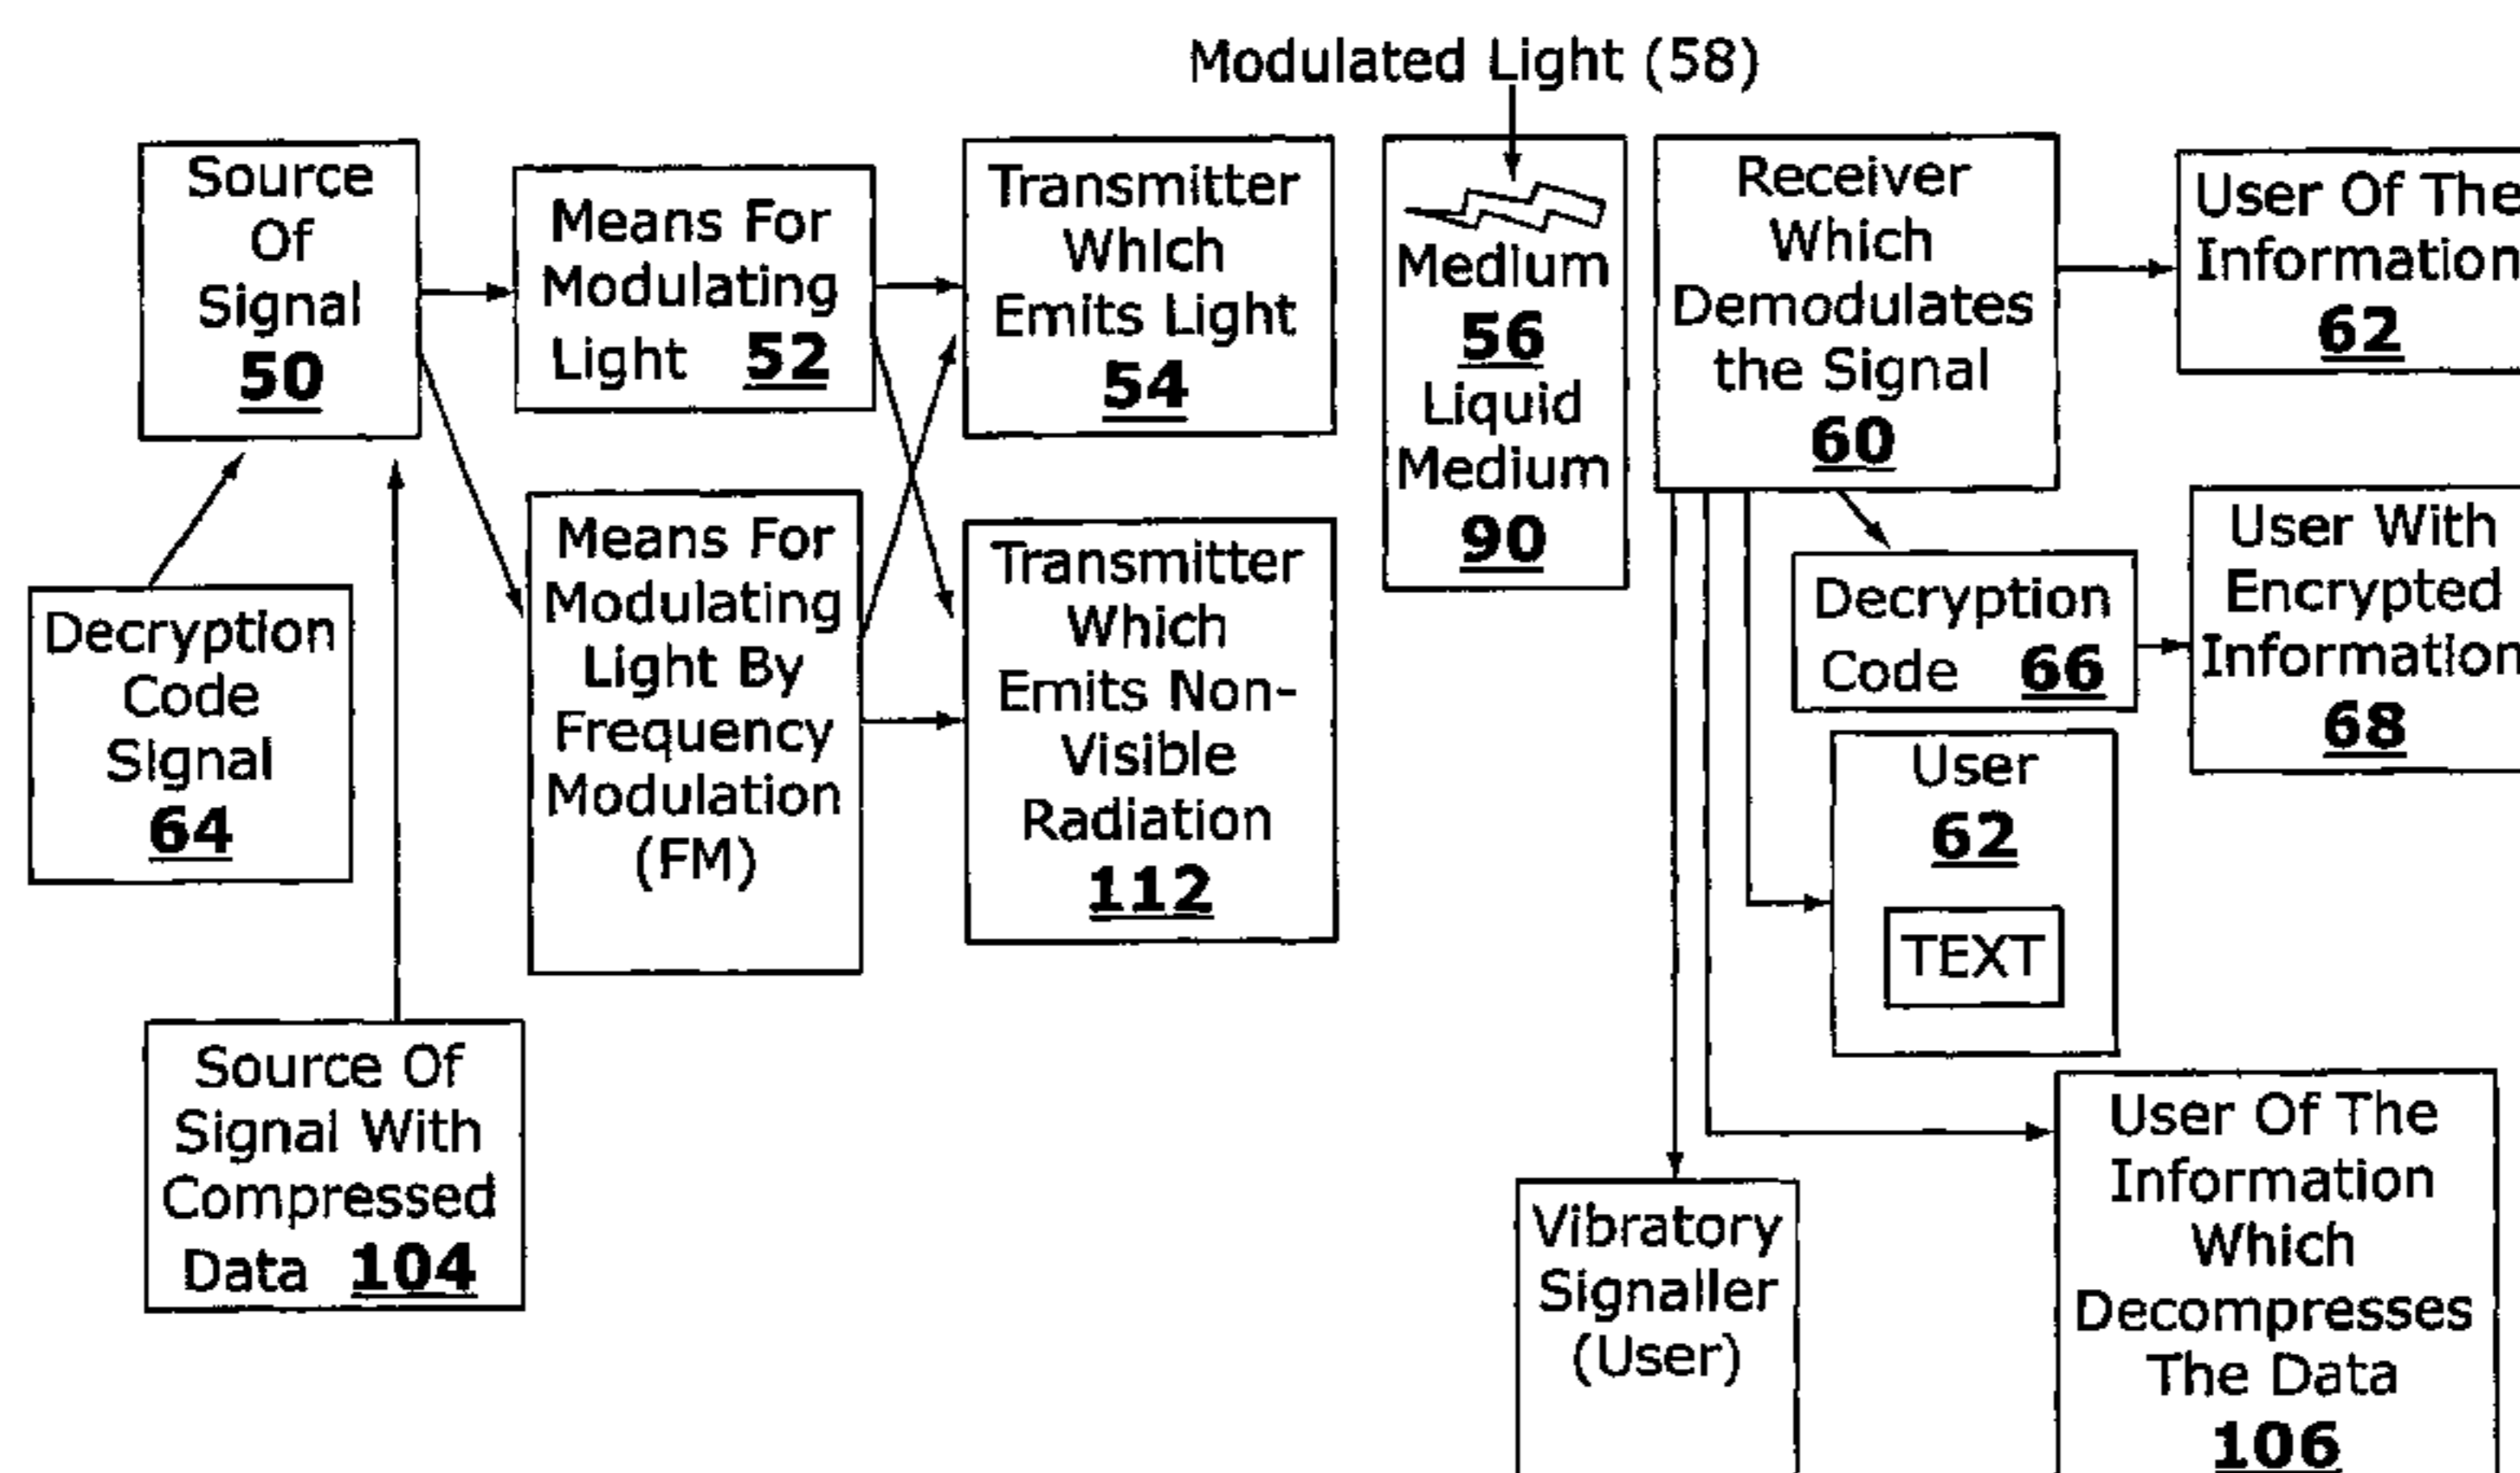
Modulated Light (58)

Source Of Signal 50

Means For Modulating Light 52

Transmitter Which Emits Light 54

Medium 56 Liquid Medium 90

Receiver Which Demodulates the Signal 60

User Of The Information 62

Decryption Code Signal 64

Means For Modulating Light By Frequency Modulation (FM)

Transmitter Which Emits Non-Visible Radiation 112

Decryption Code 66

User With Encrypted Information 68

User 62

TEXT

Source Of Signal With Compressed Data 104

Vibratory Signaller (User)

User Of The Information Which Decompresses The Data 106